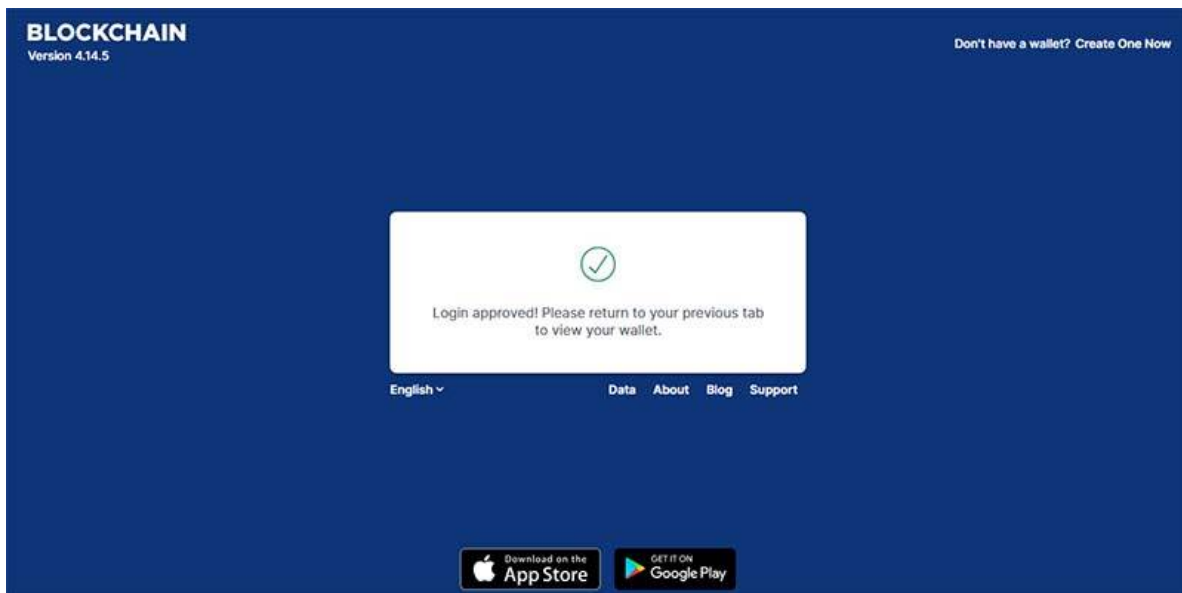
BLOCKCHAIN
Version 4.14.5

Don't have a wallet? Create One Now

Login approved! Please return to your previous tab to view your wallet.

English

Data About Blog Support

Download on the App Store

GET IT ON Google Play